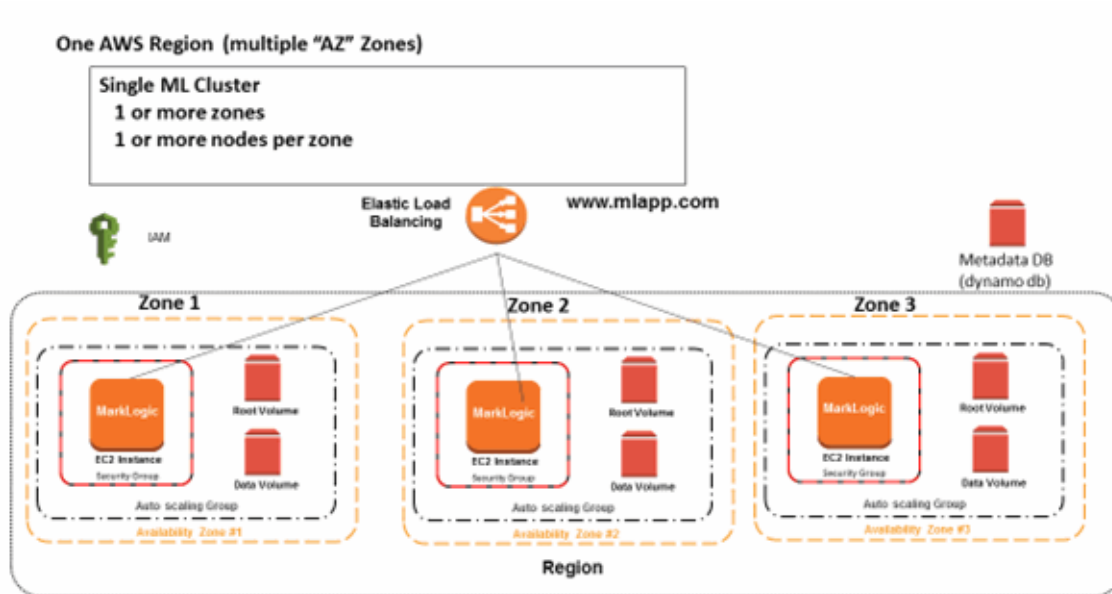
One AWS Region (multiple "AZ" Zones)

Single ML Cluster
1 or more zones
1 or more nodes per zone

Elastic Load Balancing

www.mlapp.com

IAM

Metadata DB (dynamo db)

Zone 1

MarkLogic
EC2 Instance
Security Group
Root Volume
Data Volume
Auto scaling Group
Availability Zone #1

Zone 2

MarkLogic
EC2 Instance
Security Group
Root Volume
Data Volume
Auto scaling Group
Availability Zone #2

Zone 3

MarkLogic
EC2 Instance
Security Group
Root Volume
Data Volume
Auto scaling Group
Availability Zone #3

Region